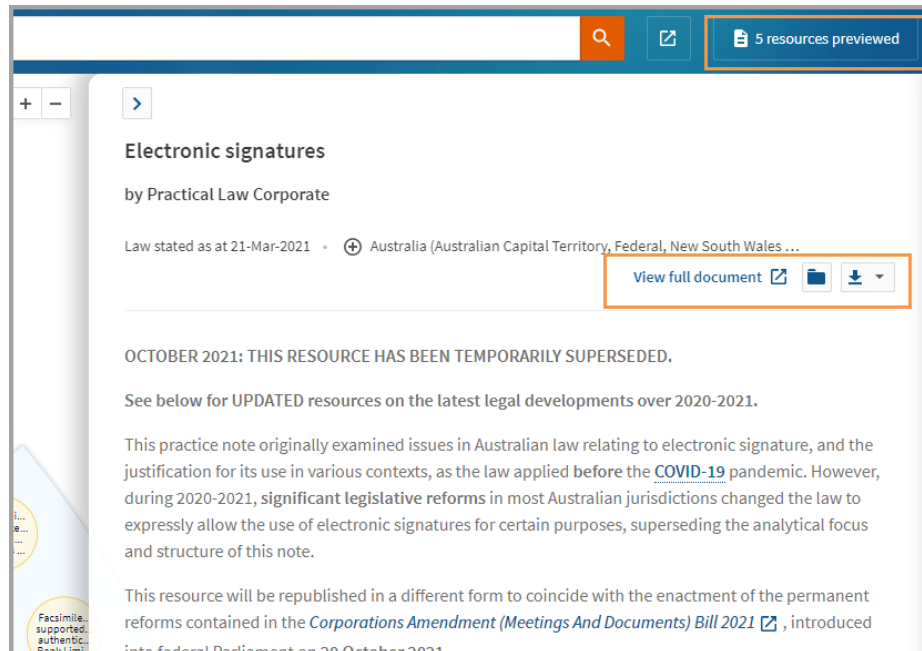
5 resources previewed

+ −

Electronic signatures

by Practical Law Corporate

Law stated as at 21-Mar-2021 • Australia (Australian Capital Territory, Federal, New South Wales ...

View full document

OCTOBER 2021: THIS RESOURCE HAS BEEN TEMPORARILY SUPERSEDED.

See below for UPDATED resources on the latest legal developments over 2020-2021.

This practice note originally examined issues in Australian law relating to electronic signature, and the justification for its use in various contexts, as the law applied before the COVID-19 pandemic. However, during 2020-2021, significant legislative reforms in most Australian jurisdictions changed the law to expressly allow the use of electronic signatures for certain purposes, superseding the analytical focus and structure of this note.

This resource will be republished in a different form to coincide with the enactment of the permanent reforms contained in the Corporations Amendment (Meetings And Documents) Bill 2021, introduced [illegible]

Facsimile... supported... authentic... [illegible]